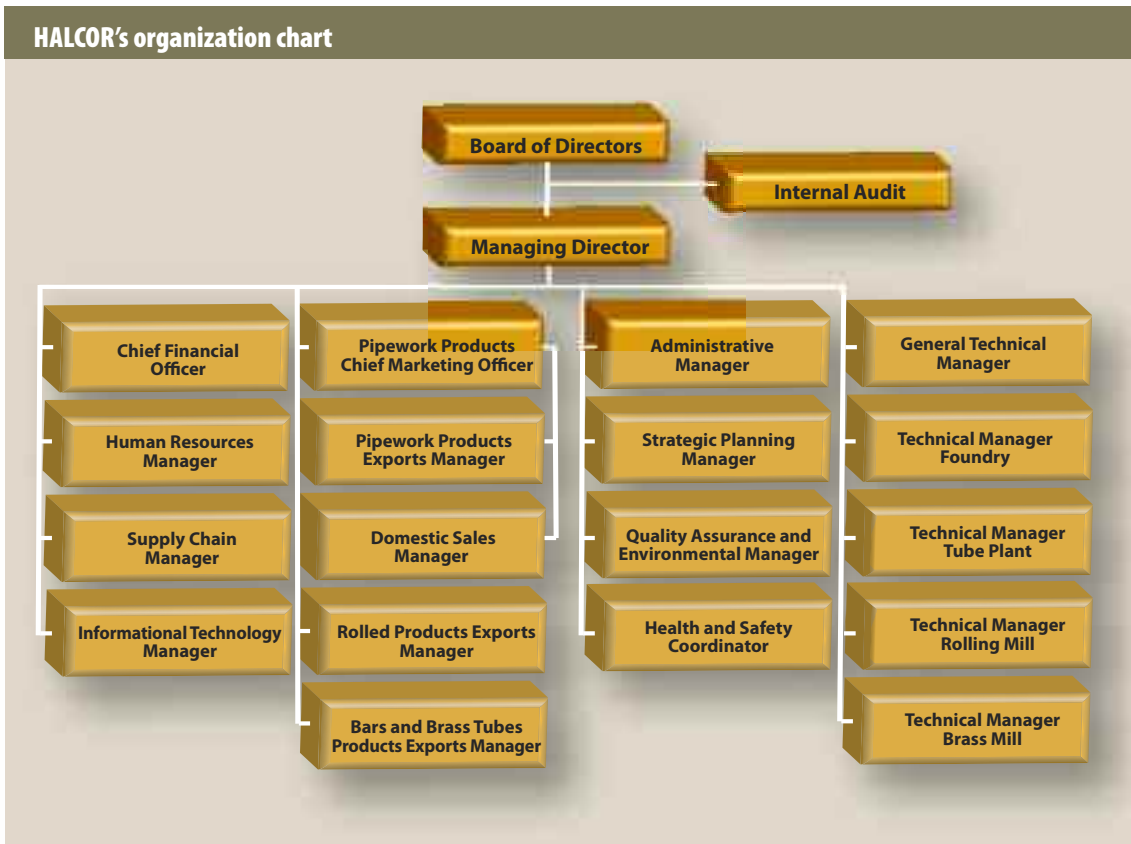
HALCOR's organization chart

Board of Directors

Internal Audit

Managing Director

Chief Financial Officer

Human Resources Manager

Supply Chain Manager

Informational Technology Manager

Pipework Products Chief Marketing Officer

Pipework Products Exports Manager

Domestic Sales Manager

Rolled Products Exports Manager

Bars and Brass Tubes Products Exports Manager

Administrative Manager

Strategic Planning Manager

Quality Assurance and Environmental Manager

Health and Safety Coordinator

General Technical Manager

Technical Manager Foundry

Technical Manager Tube Plant

Technical Manager Rolling Mill

Technical Manager Brass Mill